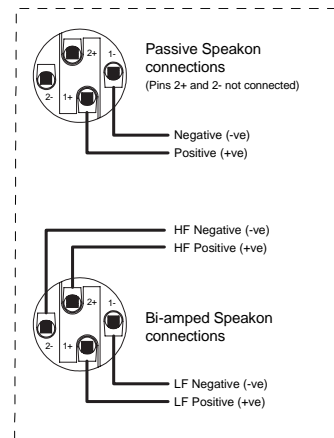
2+
1-
2-
1+

Passive Speakon connections
(Pins 2+ and 2- not connected)

Negative (-ve)
Positive (+ve)

HF Negative (-ve)
HF Positive (+ve)

2+
1-
2-
1+

Bi-amped Speakon connections

LF Negative (-ve)
LF Positive (+ve)